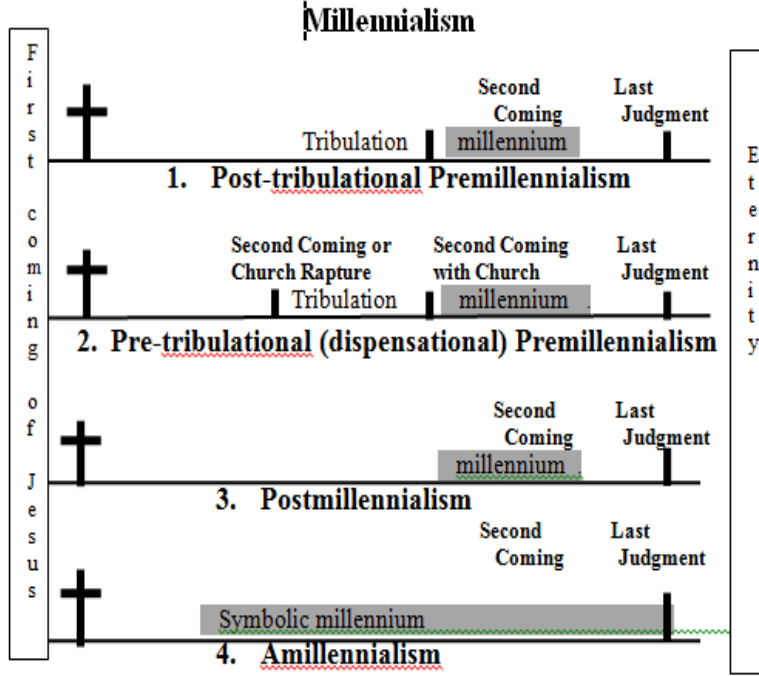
Millennialism

First coming of Jesus

Second Coming

Last Judgment

Tribulation

millennium

1. Post-tribulational Premillennialism

Second Coming or Church Rapture

Second Coming with Church

Last Judgment

Tribulation

millennium

2. Pre-tribulational (dispensational) Premillennialism

Second Coming

Last Judgment

millennium

3. Postmillennialism

Second Coming

Last Judgment

Symbolic millennium

4. Amillennialism

Eternity